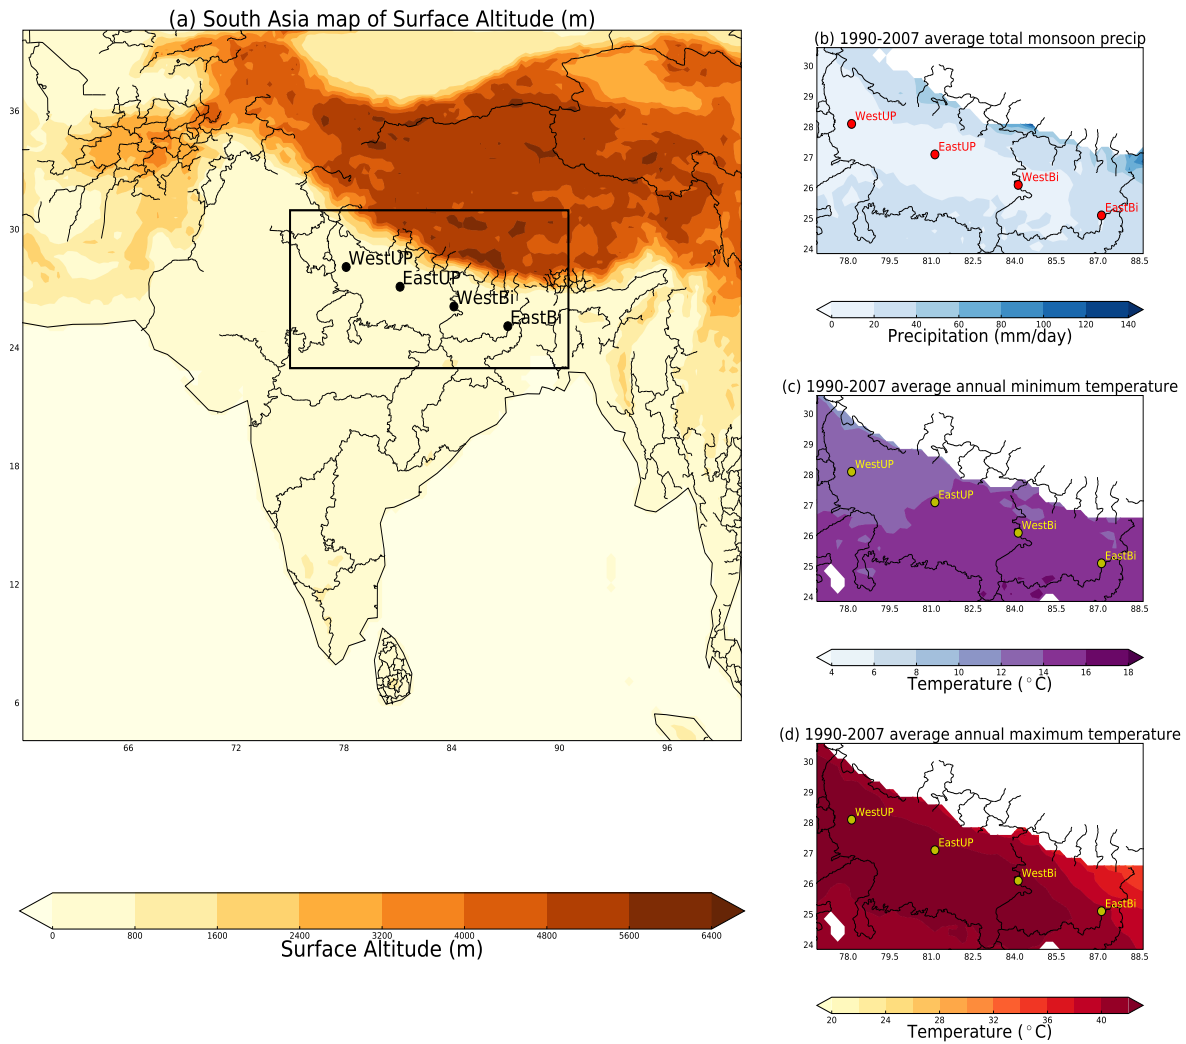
(a) South Asia map of Surface Altitude (m)

36
30
24
18
12
6

WestUP
EastUP
WestBi
EastBi

66
72
78
84
90
96

0
800
1600
2400
3200
4000
4800
5600
6400
Surface Altitude (m)

(b) 1990-2007 average total monsoon precip

30
29
28
27
26
25
24

WestUP
EastUP
WestBi
EastBi

78.0
79.5
81.0
82.5
84.0
85.5
87.0
88.5

0
20
40
60
80
100
120
140
Precipitation (mm/day)

(c) 1990-2007 average annual minimum temperature

30
29
28
27
26
25
24

WestUP
EastUP
WestBi
EastBi

78.0
79.5
81.0
82.5
84.0
85.5
87.0
88.5

4
6
8
10
12
14
16
18
Temperature ($^\circ$C)

(d) 1990-2007 average annual maximum temperature

30
29
28
27
26
25
24

WestUP
EastUP
WestBi
EastBi

78.0
79.5
81.0
82.5
84.0
85.5
87.0
88.5

20
24
28
32
36
40
Temperature ($^\circ$C)